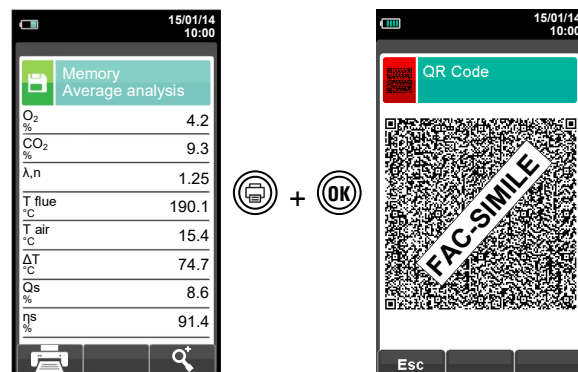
15/01/14
10:00

Memory
Average analysis

| | |
|---|---|
| $O_2$ % | 4.2 |
| $CO_2$ % | 9.3 |
| λ,n | 1.25 |
| T flue °C | 190.1 |
| T air °C | 15.4 |
| ΔT °C | 74.7 |
| Qs % | 8.6 |
| ηs % | 91.4 |

+ OK

15/01/14
10:00

QR Code

FAC-SIMILE

Esc